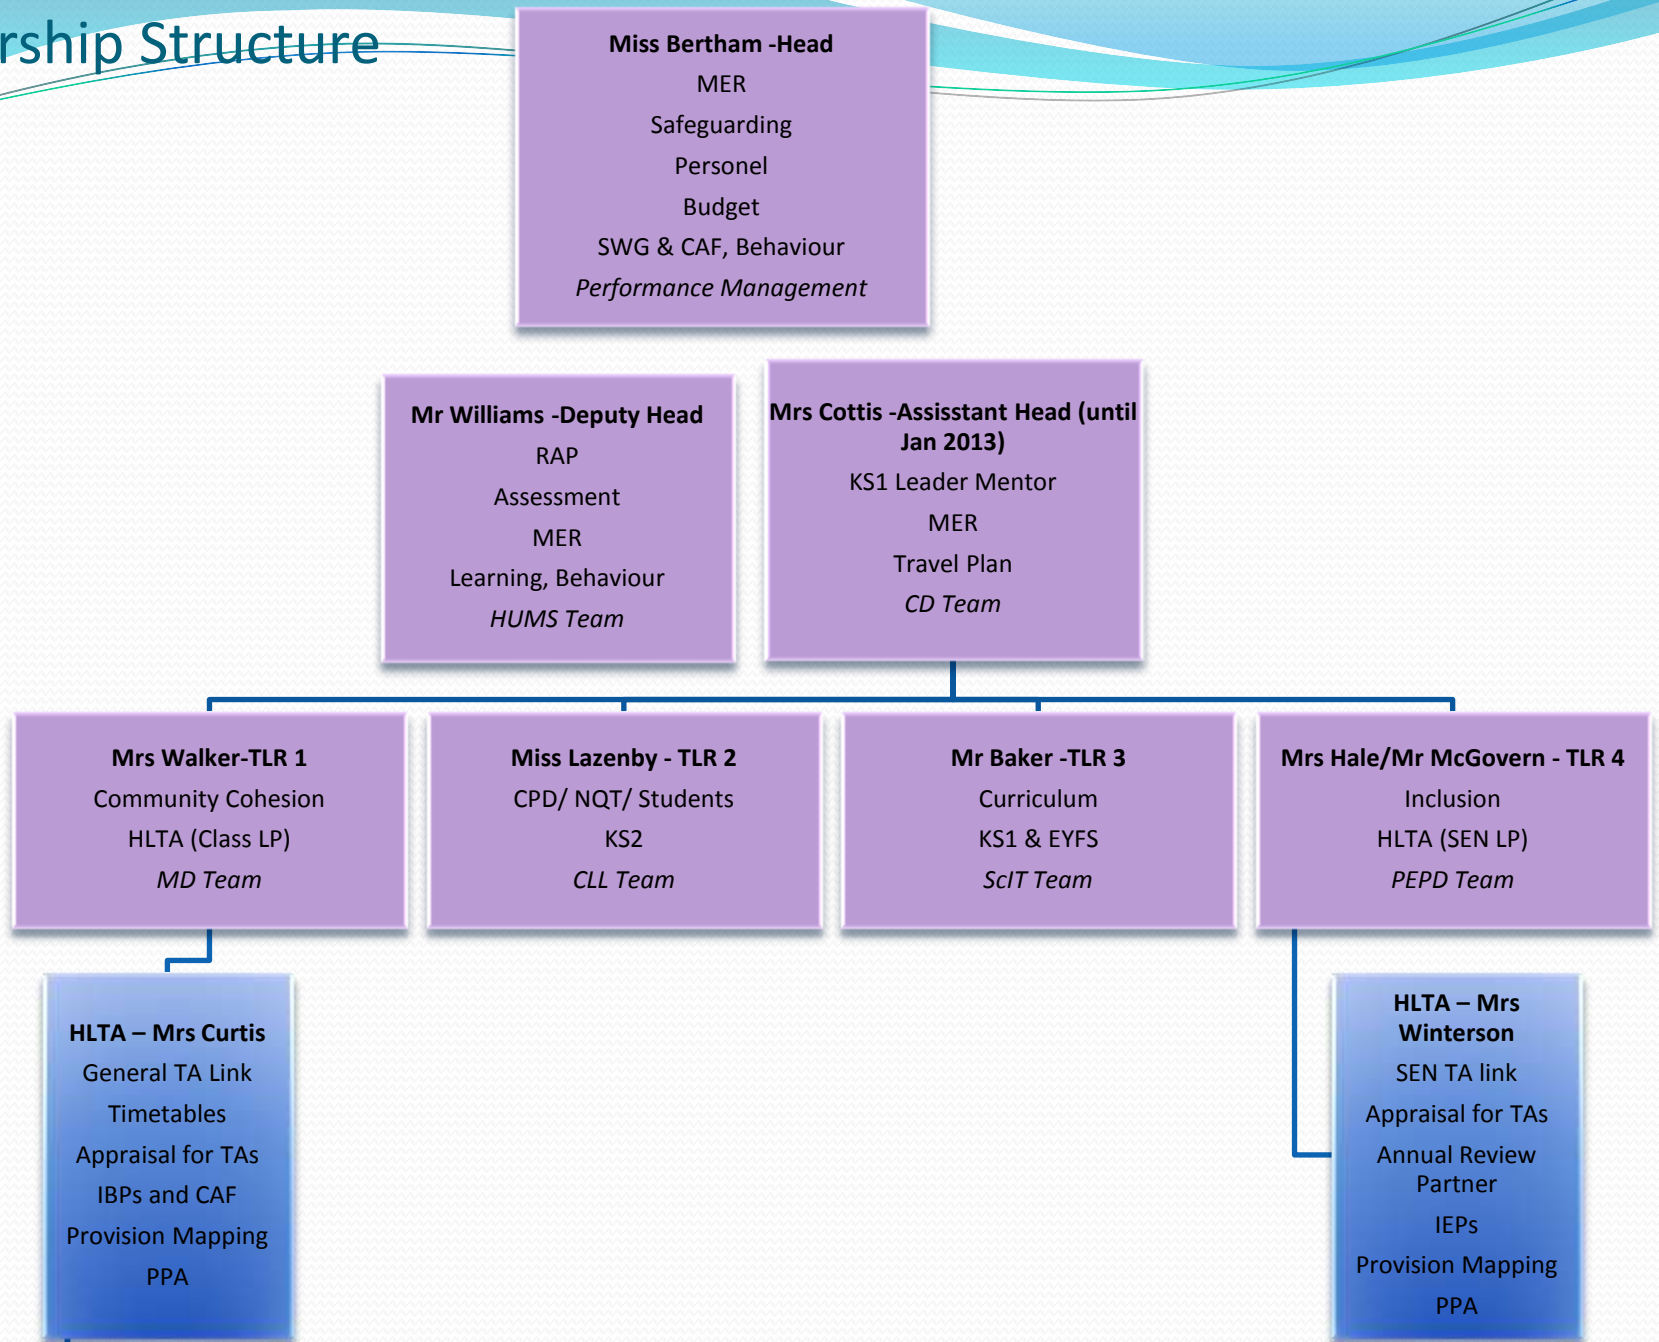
rship Structure

Miss Bertham -Head
MER
Safeguarding
Personel
Budget
SWG & CAF, Behaviour
*Performance Management*

Mr Williams -Deputy Head
RAP
Assessment
MER
Learning, Behaviour
*HUMS Team*

Mrs Cottis -Assisstant Head (until Jan 2013)
KS1 Leader Mentor
MER
Travel Plan
*CD Team*

Mrs Walker-TLR 1
Community Cohesion
HLTA (Class LP)
*MD Team*

Miss Lazenby - TLR 2
CPD/ NQT/ Students
KS2
*CLL Team*

Mr Baker -TLR 3
Curriculum
KS1 & EYFS
*ScIT Team*

Mrs Hale/Mr McGovern - TLR 4
Inclusion
HLTA (SEN LP)
*PEPD Team*

HLTA – Mrs Curtis
General TA Link
Timetables
Appraisal for TAs
IBPs and CAF
Provision Mapping
PPA

HLTA – Mrs Winterson
SEN TA link
Appraisal for TAs
Annual Review Partner
IEPs
Provision Mapping
PPA